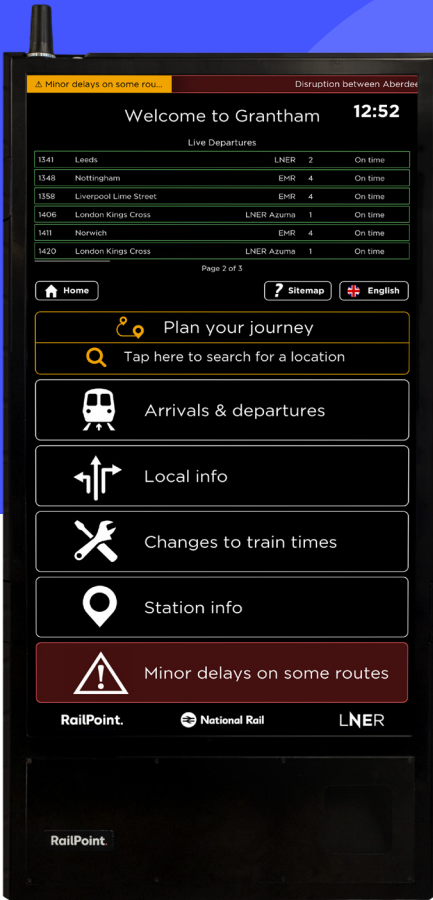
⚠ Minor delays on some rou... Disruption between Aberdee

Welcome to Grantham

12:52

Live Departures

| | | | | |
|---|---|---|---|---|
| 1341 | Leeds | LNER | 2 | On time |
| 1348 | Nottingham | EMR | 4 | On time |
| 1358 | Liverpool Lime Street | EMR | 4 | On time |
| 1406 | London Kings Cross | LNER Azuma | 1 | On time |
| 1411 | Norwich | EMR | 4 | On time |
| 1420 | London Kings Cross | LNER Azuma | 1 | On time |

Page 2 of 3

Home

Sitemap

English

Plan your journey

Tap here to search for a location

Arrivals & departures

Local info

Changes to train times

Station info

Minor delays on some routes

RailPoint.

National Rail

LNER

RailPoint.